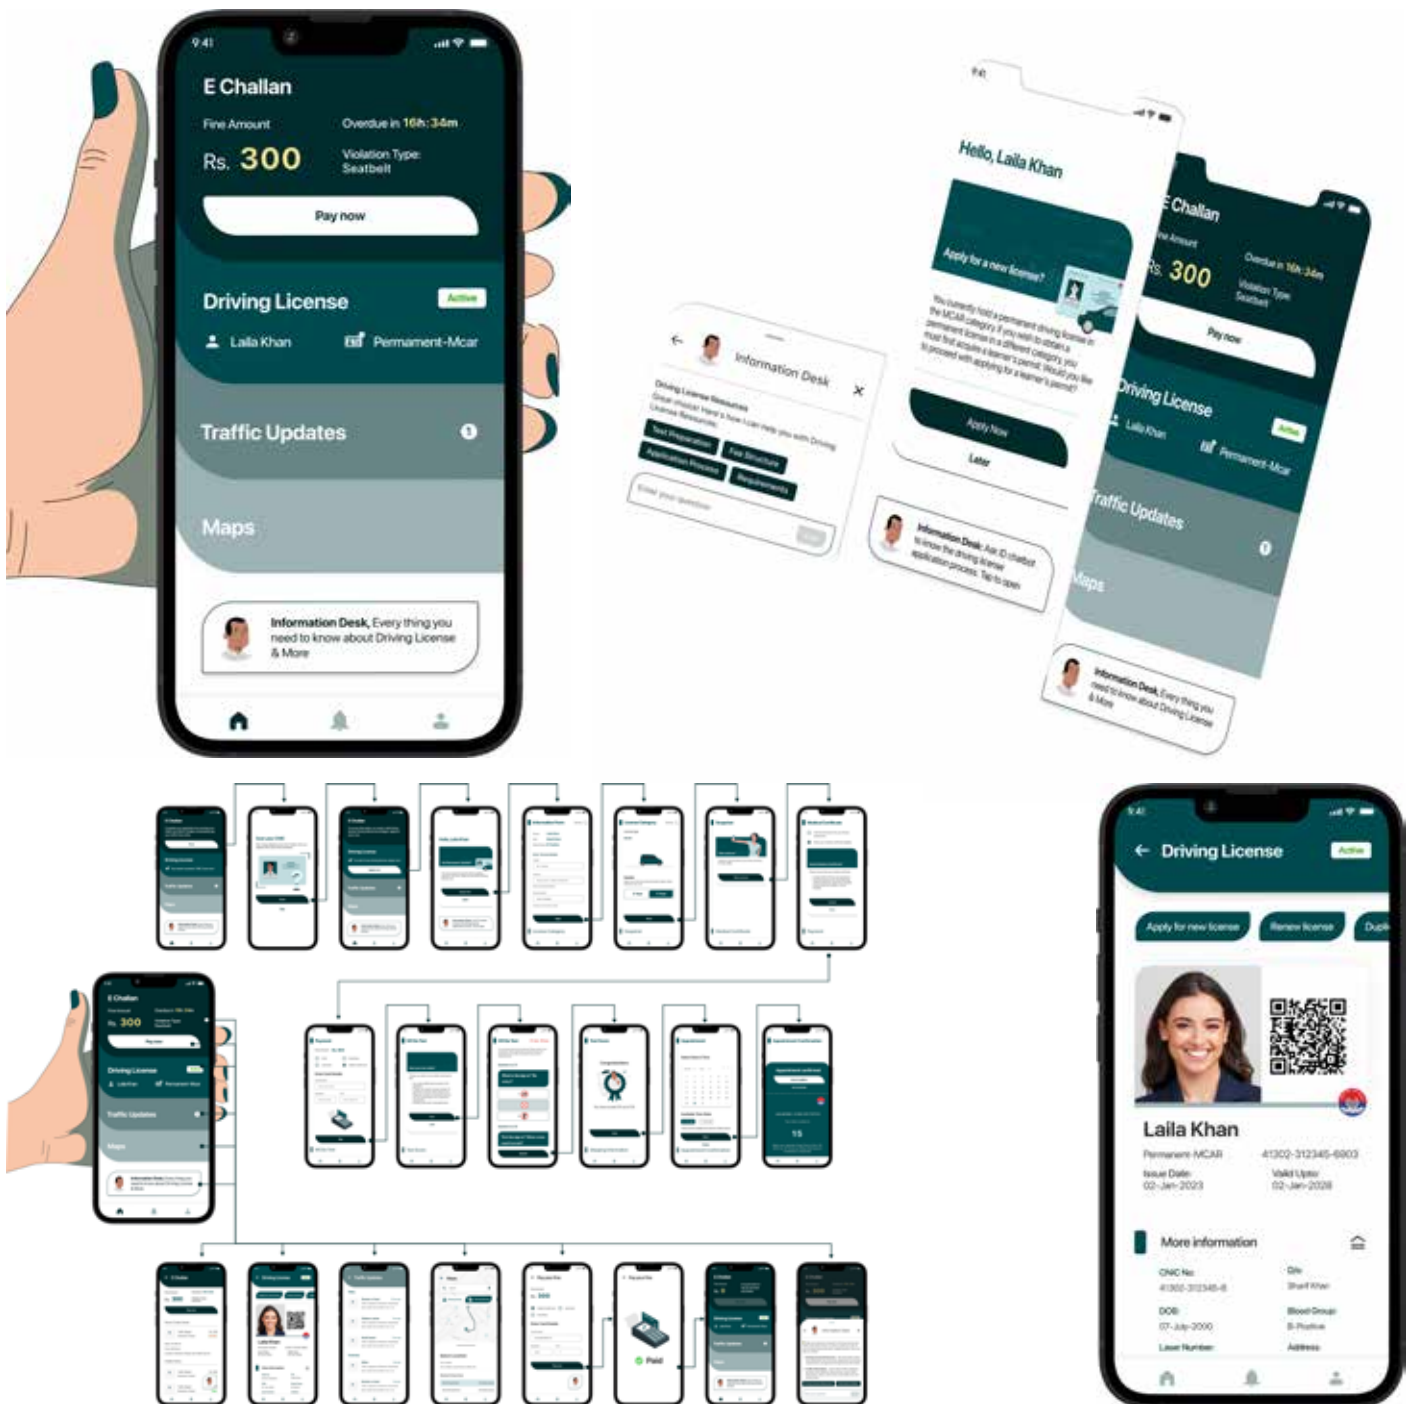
9:41

E Challan

Fine Amount

Rs. 300

Overdue in 16h:34m

Violation Type: Seatbelt

Pay now

Driving License

Active

Laila Khan

Permanent-Mcar

Traffic Updates

Maps

Information Desk, Every thing you need to know about Driving License & More

9:41

Hello, Laila Khan

Apply for a new license?

You currently hold a permanent driving license in the MCAR category. If you wish to obtain a permanent license in a different category, you must first acquire a learner's permit. Would you like to proceed with applying for a learner's permit?

Apply Now

Later

Information Desk: Ask ID chatbot to know the driving license application process. Tap to open

Information Desk

Driving License Resources

Great choice! Here's how I can help you with Driving License Resources:

Test Preparation

Fee Structure

Application Process

Requirements

Enter your question

E Challan

Fine Amount

Rs. 300

Overdue in 16h:34m

Violation Type Seatbelt

Pay now

Driving License

Active

Laila Khan

Permanent-Mcar

Traffic Updates

Maps

Information Desk, Every thing you need to know about Driving License & More

9:41

Driving License

Active

Apply for new license

Renew license

Dupl

Laila Khan

Permanent-MCAR

41302-312345-6903

Issue Date: 02-Jan-2023

Valid Upto: 02-Jan-2028

More information

CNIC No: 41302-312345-6

D/o: Sharif Khan

DOB: 07-July-2000

Blood Group: B-Positive

Learner Number:

Address:

Paid